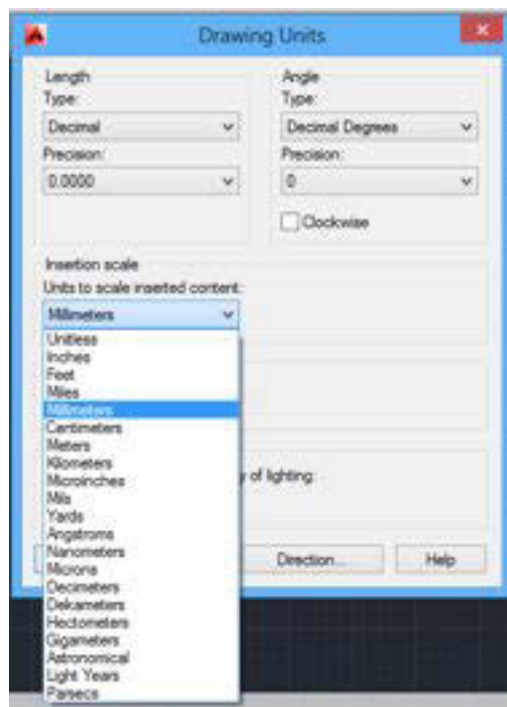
Drawing Units

Length
Type:
Decimal
Precision:
0.0000

Angle
Type:
Decimal Degrees
Precision:
0
Clockwise

Insertion scale
Units to scale inserted content:
Millimeters

Unitless
Inches
Feet
Miles
Millimeters
Centimeters
Meters
Kilometers
Microinches
Mils
Yards
Angstroms
Nanometers
Microns
Decimeters
Dekameters
Hectometers
Gigameters
Astronomical
Light Years
Parsecs

y of lighting:

Direction...
Help